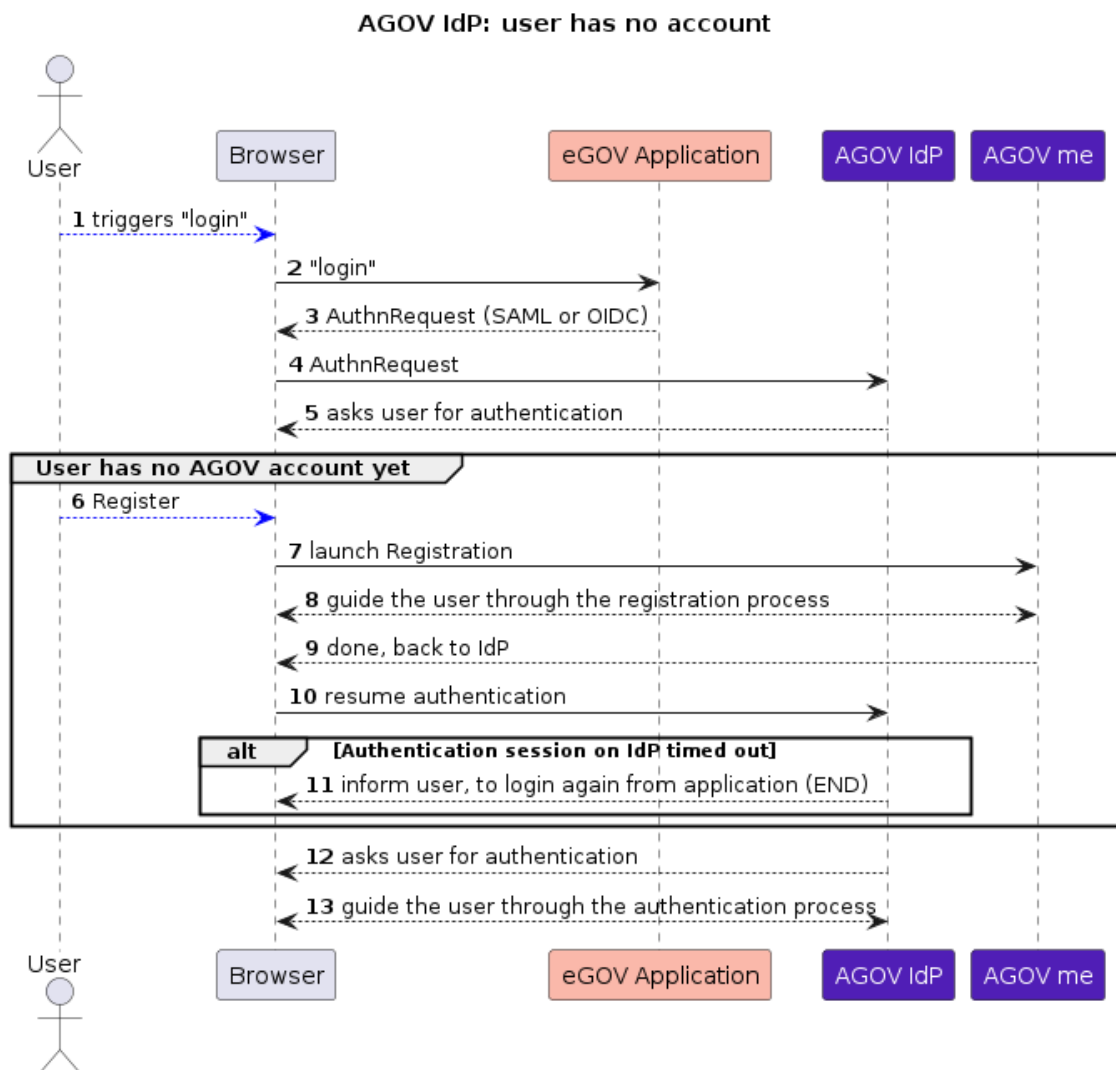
AGOV IdP: user has no account

User

Browser

eGOV Application

AGOV IdP

AGOV me

1 triggers "login"

2 "login"

3 AuthnRequest (SAML or OIDC)

4 AuthnRequest

5 asks user for authentication

User has no AGOV account yet

6 Register

7 launch Registration

8 guide the user through the registration process

9 done, back to IdP

10 resume authentication

alt [Authentication session on IdP timed out]

11 inform user, to login again from application (END)

12 asks user for authentication

13 guide the user through the authentication process

User

Browser

eGOV Application

AGOV IdP

AGOV me